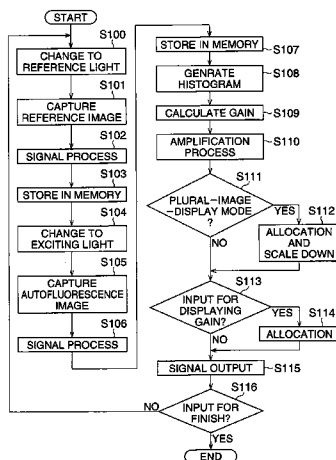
START

S100
CHANGE TO REFERENCE LIGHT

S101
CAPTURE REFERENCE IMAGE

S102
SIGNAL PROCESS

S103
STORE IN MEMORY

S104
CHANGE TO EXCITING LIGHT

S105
CAPTURE AUTOFLUORESCENCE IMAGE

S106
SIGNAL PROCESS

STORE IN MEMORY S107

GENRATE HISTOGRAM S108

CALCULATE GAIN S109

AMPLIFICATION PROCESS S110

S111
PLURAL-IMAGE-DISPLAY MODE ?
YES
NO

S112
ALLOCATION AND SCALE DOWN

S113
INPUT FOR DISPLAYING GAIN?
YES
NO

S114
ALLOCATION

SIGNAL OUTPUT S115

S116
NO
INPUT FOR FINISH?
YES

END